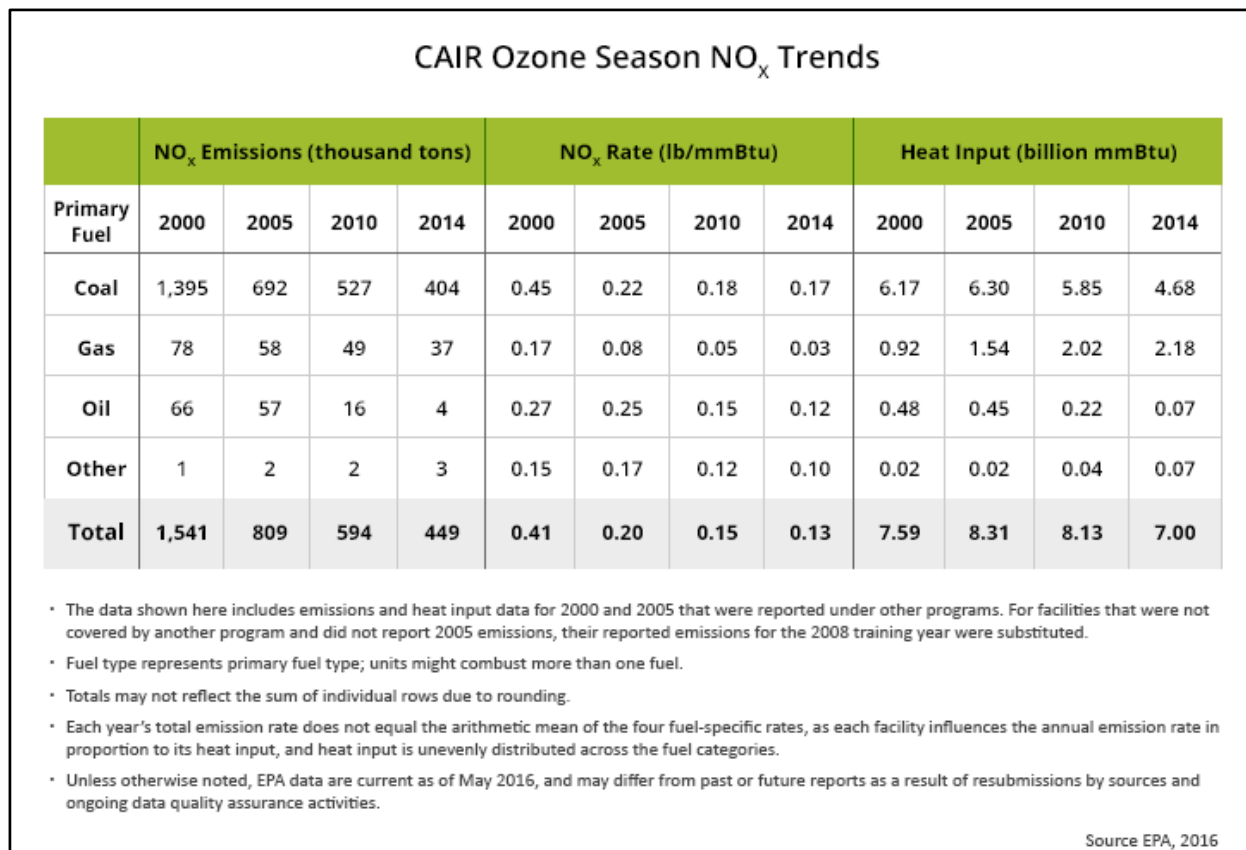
CAIR Ozone Season $NO_x$ Trends

| | $NO_x$ Emissions (thousand tons) | | | | $NO_x$ Rate (lb/mmBtu) | | | | Heat Input (billion mmBtu) | | | |
|---|---|---|---|---|---|---|---|---|---|---|---|---|
| Primary Fuel | 2000 | 2005 | 2010 | 2014 | 2000 | 2005 | 2010 | 2014 | 2000 | 2005 | 2010 | 2014 |
| Coal | 1,395 | 692 | 527 | 404 | 0.45 | 0.22 | 0.18 | 0.17 | 6.17 | 6.30 | 5.85 | 4.68 |
| Gas | 78 | 58 | 49 | 37 | 0.17 | 0.08 | 0.05 | 0.03 | 0.92 | 1.54 | 2.02 | 2.18 |
| Oil | 66 | 57 | 16 | 4 | 0.27 | 0.25 | 0.15 | 0.12 | 0.48 | 0.45 | 0.22 | 0.07 |
| Other | 1 | 2 | 2 | 3 | 0.15 | 0.17 | 0.12 | 0.10 | 0.02 | 0.02 | 0.04 | 0.07 |
| Total | 1,541 | 809 | 594 | 449 | 0.41 | 0.20 | 0.15 | 0.13 | 7.59 | 8.31 | 8.13 | 7.00 |

• The data shown here includes emissions and heat input data for 2000 and 2005 that were reported under other programs. For facilities that were not covered by another program and did not report 2005 emissions, their reported emissions for the 2008 training year were substituted.

• Fuel type represents primary fuel type; units might combust more than one fuel.

• Totals may not reflect the sum of individual rows due to rounding.

• Each year's total emission rate does not equal the arithmetic mean of the four fuel-specific rates, as each facility influences the annual emission rate in proportion to its heat input, and heat input is unevenly distributed across the fuel categories.

• Unless otherwise noted, EPA data are current as of May 2016, and may differ from past or future reports as a result of resubmissions by sources and ongoing data quality assurance activities.

Source EPA, 2016